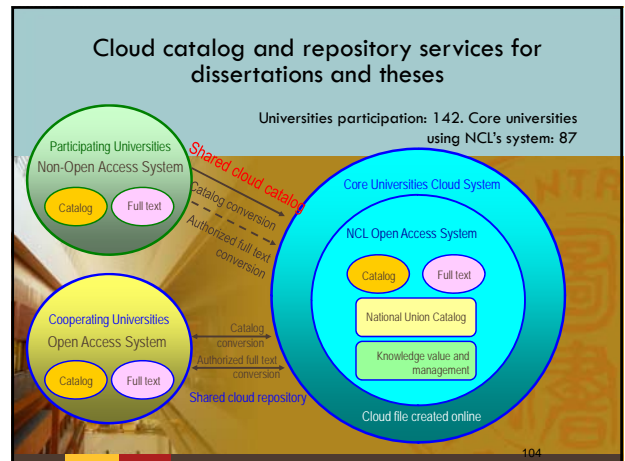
Cloud catalog and repository services for dissertations and theses

Universities participation: 142. Core universities using NCL's system: 87

Participating Universities
Non-Open Access System

Catalog

Full text

Shared cloud catalog

Catalog conversion

Authorized full text conversion

Core Universities Cloud System

NCL Open Access System

Catalog

Full text

National Union Catalog

Knowledge value and management

Cooperating Universities
Open Access System

Catalog

Full text

Catalog conversion

Authorized full text conversion

Shared cloud repository

Cloud file created online

104